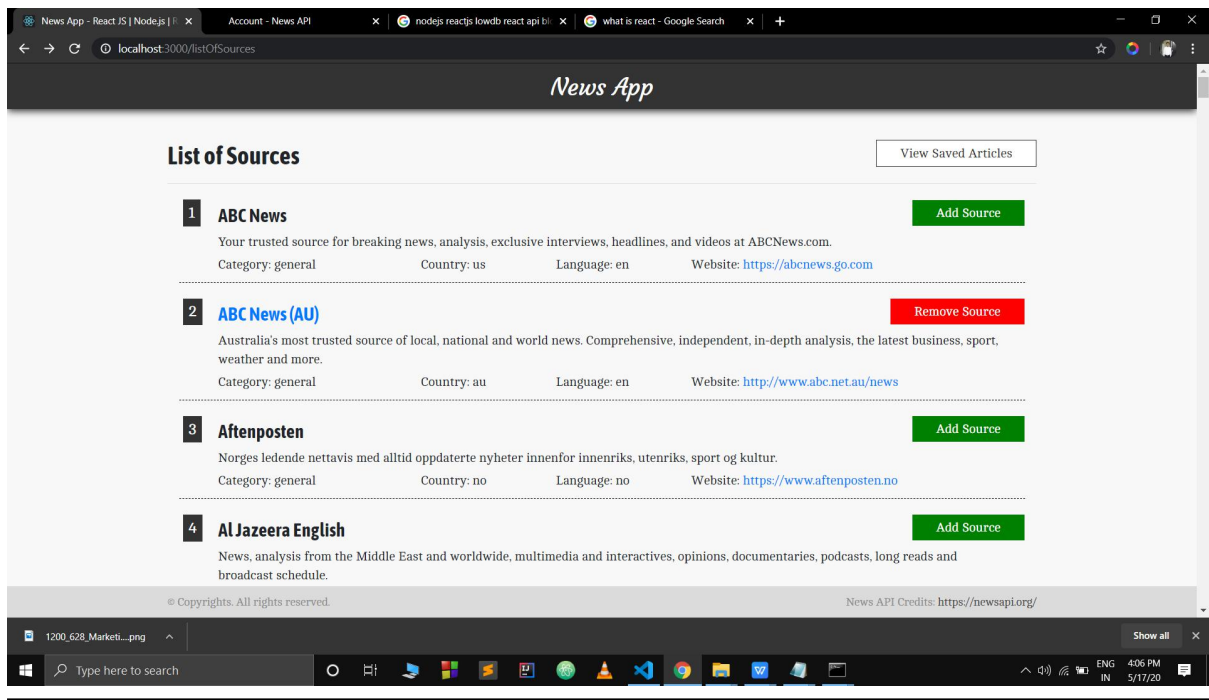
News App - React JS | Node.js | R
Account - News API
nodejs reactjs lowdb react api bl
what is react - Google Search

localhost:3000/listOfSources

News App

List of Sources

View Saved Articles

1 ABC News

Add Source

Your trusted source for breaking news, analysis, exclusive interviews, headlines, and videos at ABCNews.com.

Category: general Country: us Language: en Website: https://abcnews.go.com

2 ABC News (AU)

Remove Source

Australia's most trusted source of local, national and world news. Comprehensive, independent, in-depth analysis, the latest business, sport, weather and more.

Category: general Country: au Language: en Website: http://www.abc.net.au/news

3 Aftenposten

Add Source

Norges ledende nettavis med alltid oppdaterte nyheter innenfor innenriks, utenriks, sport og kultur.

Category: general Country: no Language: no Website: https://www.aftenposten.no

4 Al Jazeera English

Add Source

News, analysis from the Middle East and worldwide, multimedia and interactives, opinions, documentaries, podcasts, long reads and broadcast schedule.

© Copyrights. All rights reserved.

News API Credits: https://newsapi.org/

1200_628_Marketi....png

Show all

Type here to search

ENG IN 4:06 PM 5/17/20